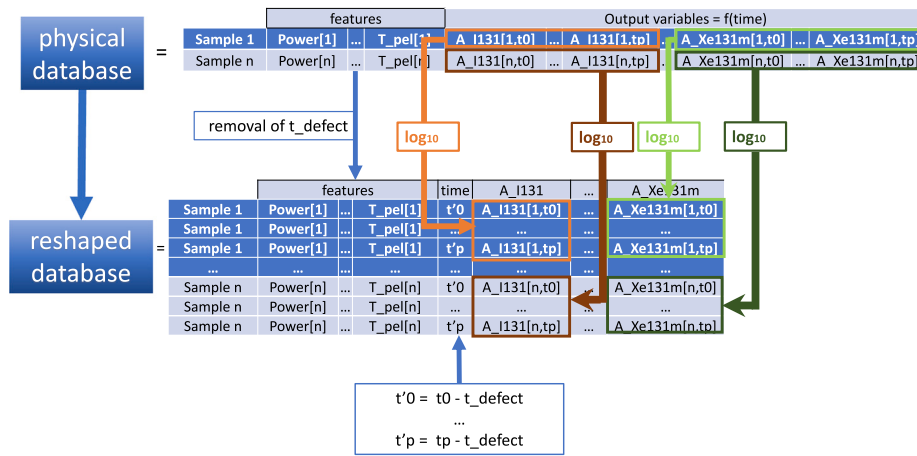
physical database

=

| | features | | | Output variables = f(time) | | | | | | |
|---|---|---|---|---|---|---|---|---|---|---|
| Sample 1 | Power[1] | ... | T_pel[1] | A_I131[1,t0] | ... | A_I131[1,tp] | ... | A_Xe131m[1,t0] | ... | A_Xe131m[1,tp] |
| Sample n | Power[n] | ... | T_pel[n] | A_I131[n,t0] | ... | A_I131[n,tp] | ... | A_Xe131m[n,t0] | ... | A_Xe131m[n,tp] |

removal of t_defect

log10

log10

log10

log10

reshaped database

=

| | features | | | time | A_I131 | ... | A_Xe131m |
|---|---|---|---|---|---|---|---|
| Sample 1 | Power[1] | ... | T_pel[1] | t'0 | A_I131[1,t0] | ... | A_Xe131m[1,t0] |
| Sample 1 | Power[1] | ... | T_pel[1] | ... | ... | ... | ... |
| Sample 1 | Power[1] | ... | T_pel[1] | t'p | A_I131[1,tp] | ... | A_Xe131m[1,tp] |
| ... | ... | ... | ... | ... | ... | ... | ... |
| Sample n | Power[n] | ... | T_pel[n] | t'0 | A_I131[n,t0] | ... | A_Xe131m[n,t0] |
| Sample n | Power[n] | ... | T_pel[n] | ... | ... | ... | ... |
| Sample n | Power[n] | ... | T_pel[n] | t'p | A_I131[n,tp] | ... | A_Xe131m[n,tp] |

t'0 = t0 - t_defect
...
t'p = tp - t_defect